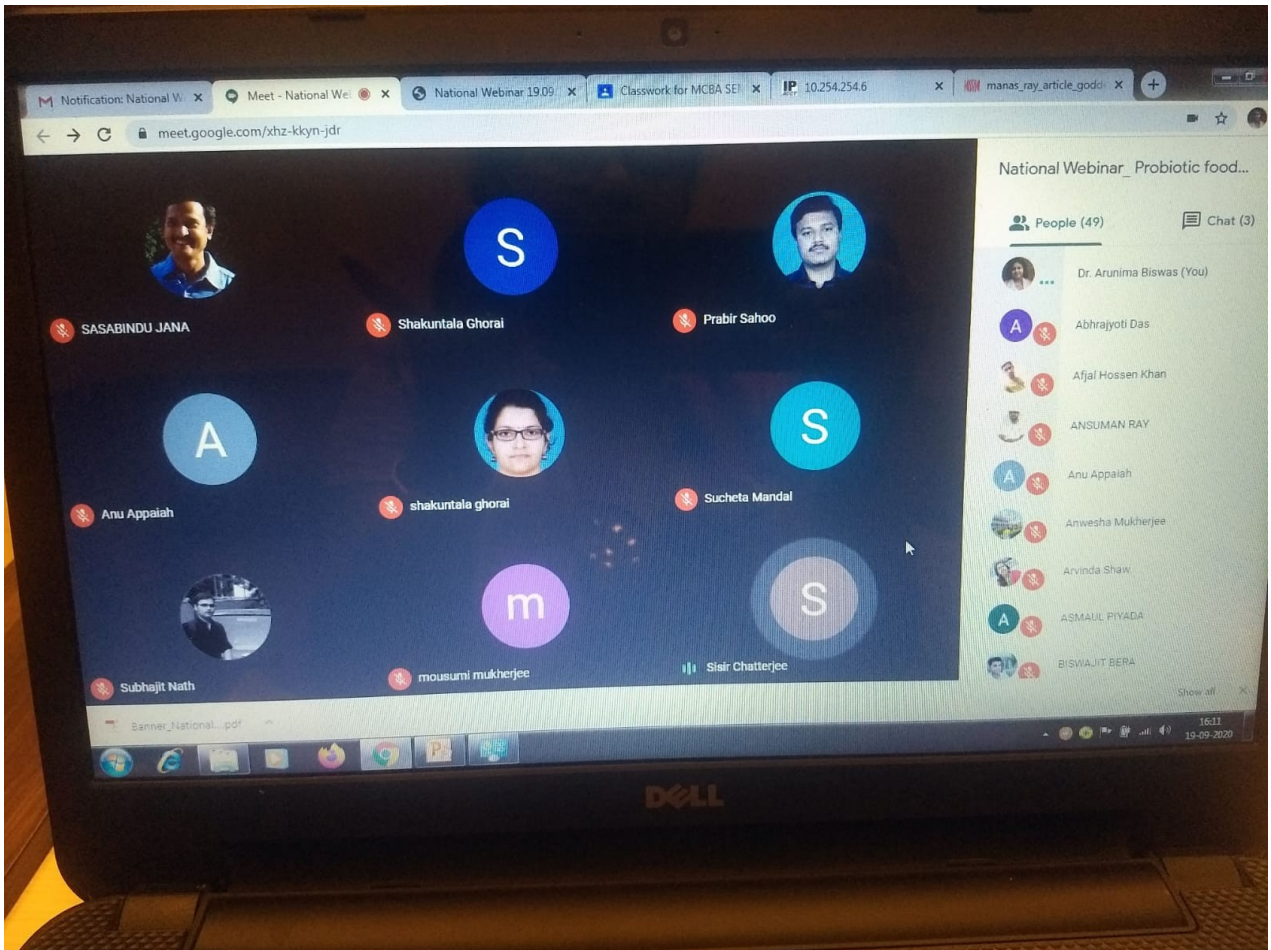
M Notification: National W ×
Meet - National We ×
National Webinar 19.09 ×
Classwork for MCBA SE ×
IP 10.254.254.6 ×
manas_ray_article_godd ×

meet.google.com/xhz-kkyn-jdr

SASABINDU JANA
S
Shakuntala Ghorai
Prabir Sahoo
A
Anu Appaiah
shakuntala ghorai
S
Sucheta Mandal
Subhajit Nath
m
mousumi mukherjee
S
Sisir Chatterjee

National Webinar_ Probiotic food...
People (49)
Chat (3)
Dr. Arunima Biswas (You)
A Abhrajyoti Das
Afjal Hossen Khan
ANSUMAN RAY
A Anu Appaiah
Anwesha Mukherjee
Arvinda Shaw
A ASMAUL PIYADA
BISWAJIT BERA
Show all

Banner_National....pdf

16:11
19-09-2020

DELL